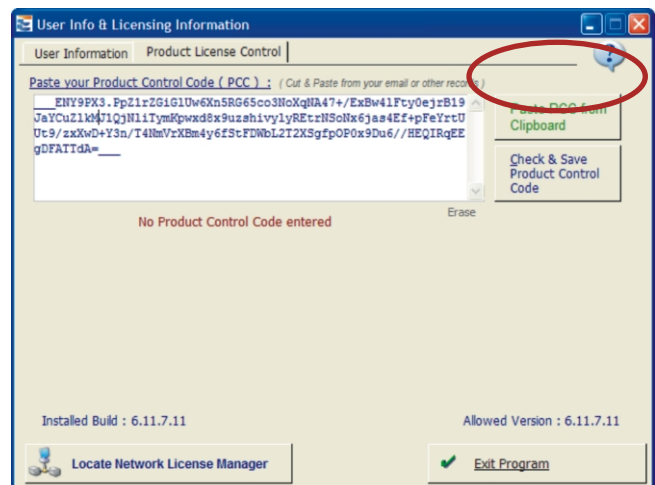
User Info & Licensing Information

User Information | Product License Control

Paste your Product Control Code ( PCC ) : ( Cut & Paste from your email or other reco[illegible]

___ENY9PX3.PpZ1rZGiGlUw6Xn5RG65co3NoXqNA47+/ExBw41Fty0ejrB19JaYCuZlkMJ1QjNliTymKpwxd8x9uzshivylyREtrNSoNx6jas4Ef+pFeYrtUUt9/zxXwD+Y3n/T4NmVrXBm4y6fStFDWbL2T2XSgfpOP0x9Du6//HEQIRqEEgDFATTdA=___

Paste PCC from Clipboard

Check & Save Product Control Code

Erase

No Product Control Code entered

Installed Build : 6.11.7.11

Allowed Version : 6.11.7.11

Locate Network License Manager

Exit Program